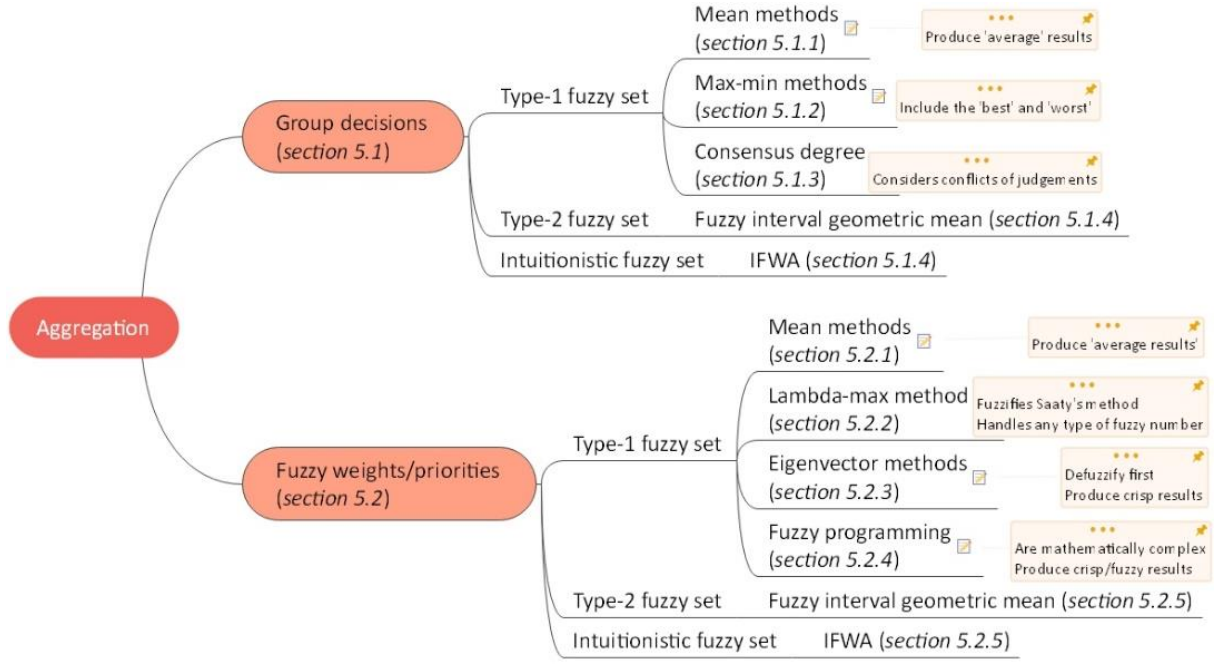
Aggregation

Group decisions (section 5.1)

Type-1 fuzzy set

Mean methods (section 5.1.1)

Produce 'average' results

Max-min methods (section 5.1.2)

Include the 'best' and 'worst'

Consensus degree (section 5.1.3)

Considers conflicts of judgements

Type-2 fuzzy set Fuzzy interval geometric mean (section 5.1.4)

Intuitionistic fuzzy set IFWA (section 5.1.4)

Fuzzy weights/priorities (section 5.2)

Type-1 fuzzy set

Mean methods (section 5.2.1)

Produce 'average results'

Lambda-max method (section 5.2.2)

Fuzzifies Saaty's method
Handles any type of fuzzy number

Eigenvector methods (section 5.2.3)

Defuzzify first
Produce crisp results

Fuzzy programming (section 5.2.4)

Are mathematically complex
Produce crisp/fuzzy results

Type-2 fuzzy set Fuzzy interval geometric mean (section 5.2.5)

Intuitionistic fuzzy set IFWA (section 5.2.5)